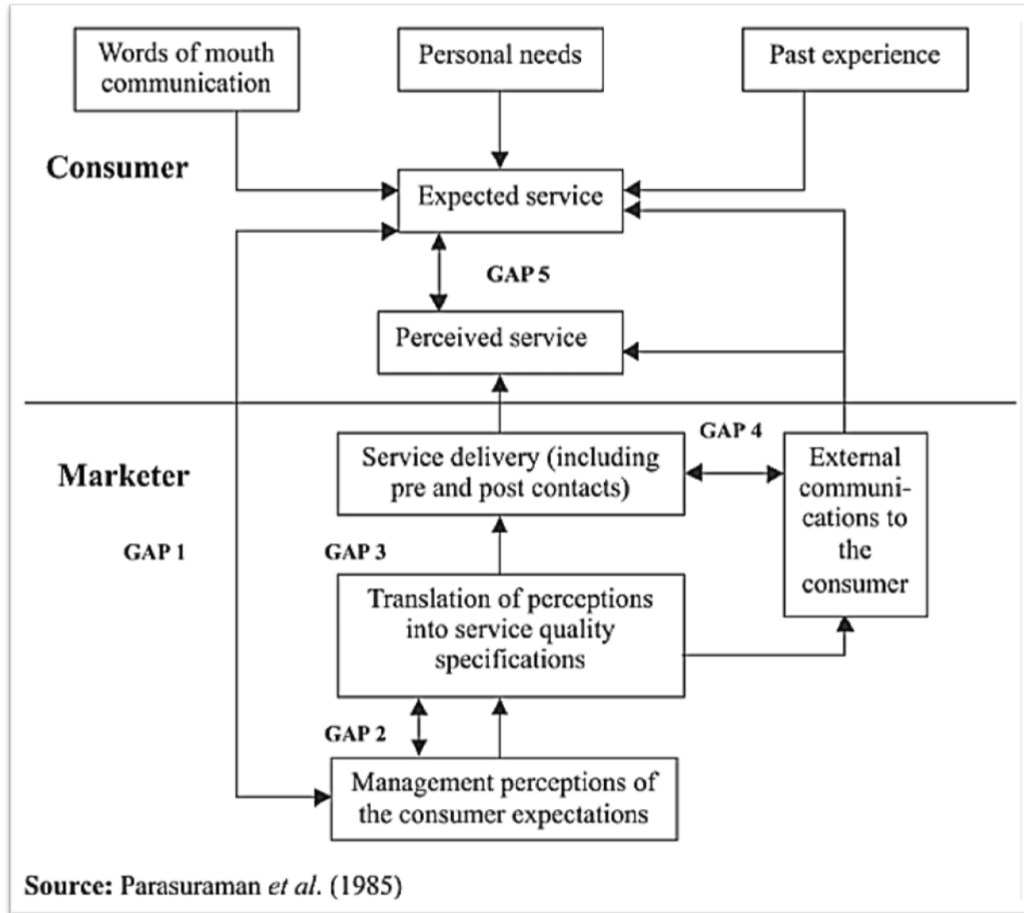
Words of mouth communication

Personal needs

Past experience

Consumer

Expected service

GAP 5

Perceived service

Marketer

Service delivery (including pre and post contacts)

GAP 4

External communications to the consumer

GAP 1

GAP 3

Translation of perceptions into service quality specifications

GAP 2

Management perceptions of the consumer expectations

Source: Parasuraman et al. (1985)